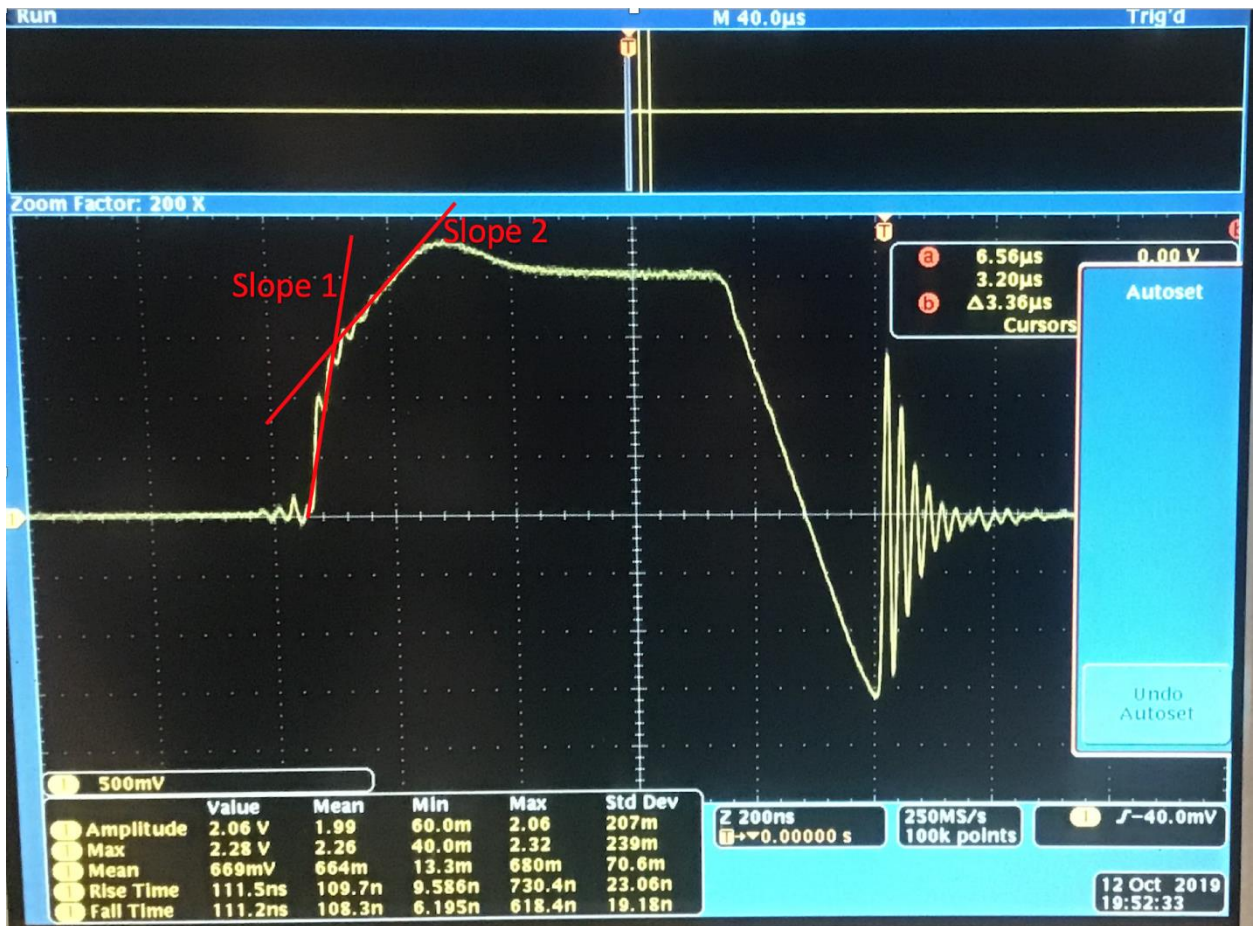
Run
M 40.0µs
Trig'd
T
Zoom Factor: 200 X
T
Slope 2
Slope 1
a 6.56µs 0.00 V
3.20µs
b Δ3.36µs
Cursors
Autoset
Undo Autoset
1 500mV

| | Value | Mean | Min | Max | Std Dev |
|---|---|---|---|---|---|
| 1 Amplitude | 2.06 V | 1.99 | 60.0m | 2.06 | 207m |
| 1 Max | 2.28 V | 2.26 | 40.0m | 2.32 | 239m |
| 1 Mean | 669mV | 664m | 13.3m | 680m | 70.6m |
| 1 Rise Time | 111.5ns | 109.7n | 9.586n | 730.4n | 23.06n |
| 1 Fall Time | 111.2ns | 108.3n | 6.195n | 618.4n | 19.18n |

Z 200ns
T→▼0.00000 s
250MS/s
100k points
1 ∫ −40.0mV
12 Oct 2019
19:52:33